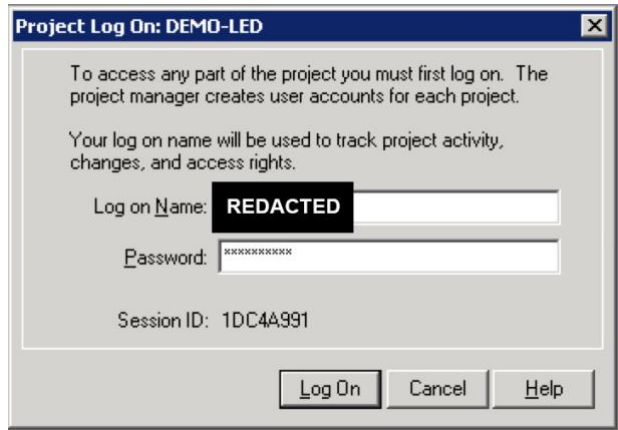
Project Log On: DEMO-LED

To access any part of the project you must first log on. The project manager creates user accounts for each project.

Your log on name will be used to track project activity, changes, and access rights.

Log on Name: REDACTED

Password: **********

Session ID: 1DC4A991

Log On | Cancel | Help